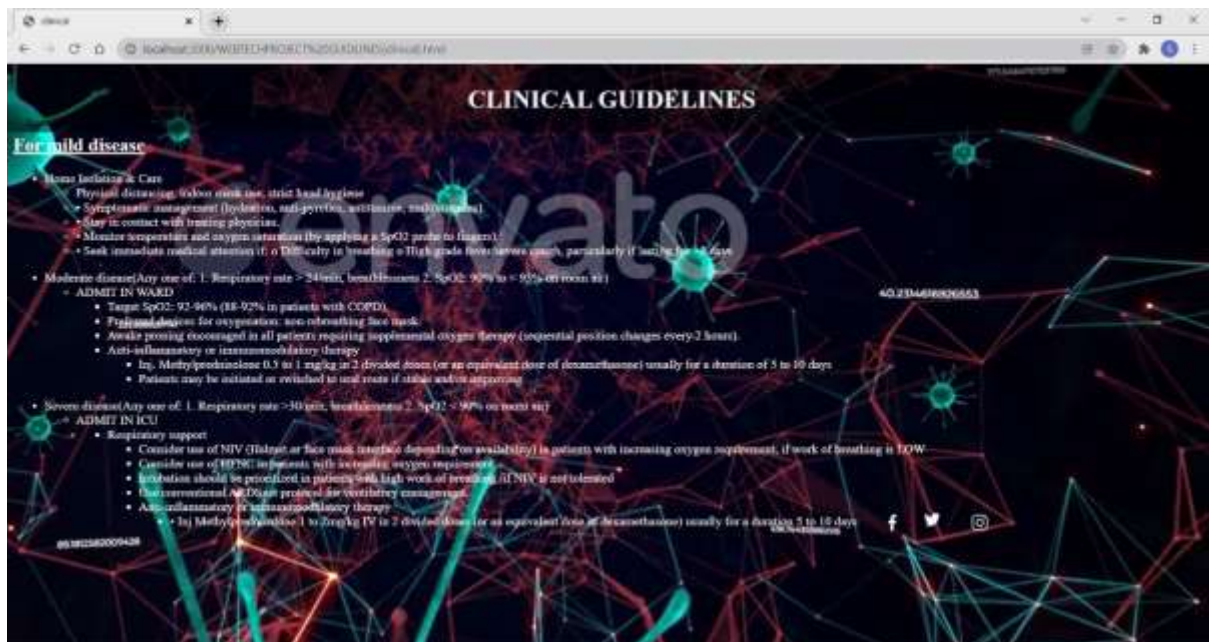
clinical

localhost:3000/WEBTECHPROJECT%20GUIDLINES/clinical.html

CLINICAL GUIDELINES

For mild disease

- Home Isolation & Care
  - Physical distancing, indoor mask use, strict hand hygiene
  - Symptomatic management (hydration, anti-pyretics, antitussive, multivitamins)
  - Stay in contact with treating physician.
  - Monitor temperature and oxygen saturation (by applying a SpO2 probe to fingers).
  - Seek immediate medical attention if: o Difficulty in breathing o High grade fever/severe cough, particularly if lasting for >5 days

- Moderate disease(Any one of: 1. Respiratory rate > 24/min, breathlessness 2. SpO2: 90% to < 93% on room air)
  - ADMIT IN WARD
    - Target SpO2: 92-96% (88-92% in patients with COPD).
    - Preferred devices for oxygenation: non-rebreathing face mask.
    - Awake proning encouraged in all patients requiring supplemental oxygen therapy (sequential position changes every 2 hours).
    - Anti-inflammatory or immunomodulatory therapy
      - Inj. Methylprednisolone 0.5 to 1 mg/kg in 2 divided doses (or an equivalent dose of dexamethasone) usually for a duration of 5 to 10 days
      - Patients may be initiated or switched to oral route if stable and/or improving

- Severe disease(Any one of: 1. Respiratory rate >30/min, breathlessness 2. SpO2 < 90% on room air)
  - ADMIT IN ICU
    - Respiratory support
      - Consider use of NIV (Helmet or face mask interface depending on availability) in patients with increasing oxygen requirement, if work of breathing is LOW
      - Consider use of HFNC in patients with increasing oxygen requirement
      - Intubation should be prioritized in patients with high work of breathing /if NIV is not tolerated
      - Use conventional ARDSnet protocol for ventilatory management.
    - Anti-inflammatory or immunomodulatory therapy
      - Inj Methylprednisolone 1 to 2mg/kg IV in 2 divided doses (or an equivalent dose of dexamethasone) usually for a duration 5 to 10 days

40.23446986553